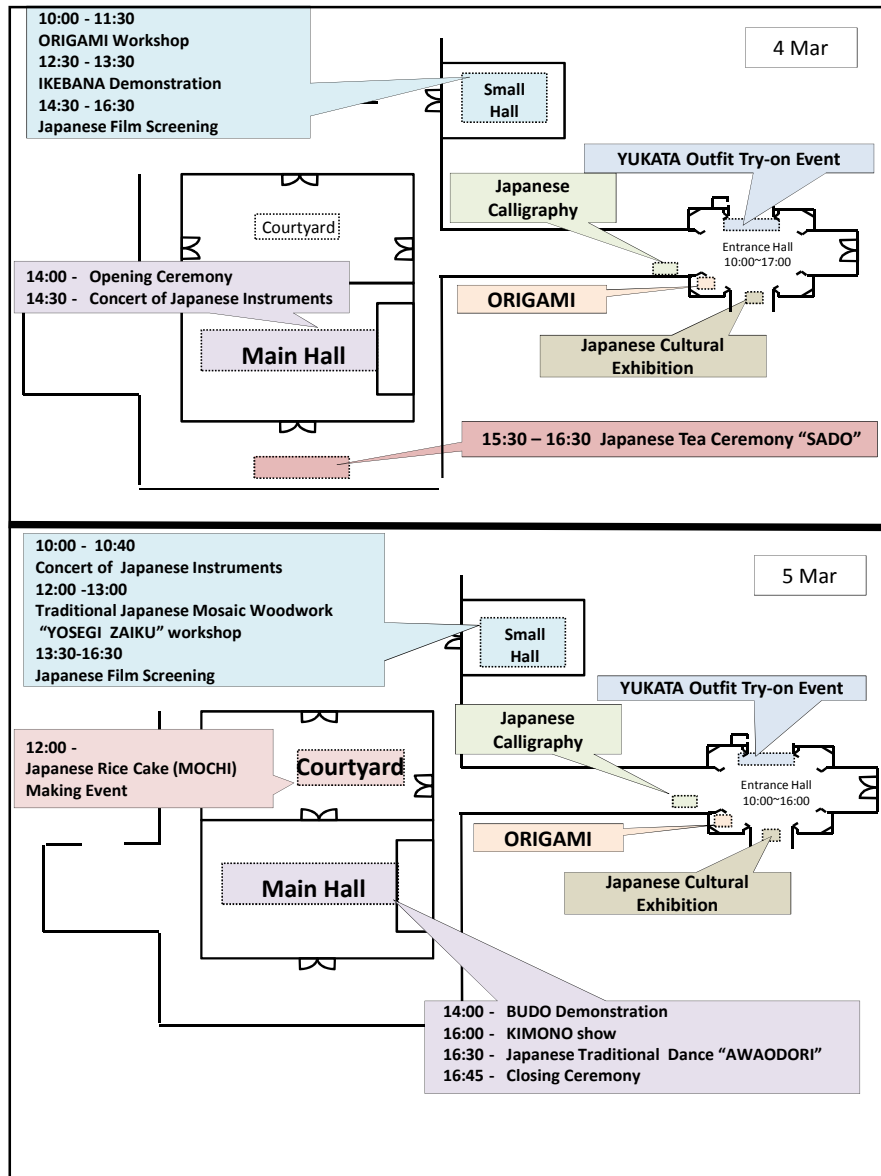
10:00 - 11:30
ORIGAMI Workshop
12:30 - 13:30
IKEBANA Demonstration
14:30 - 16:30
Japanese Film Screening

4 Mar

Small Hall

YUKATA Outfit Try-on Event

Japanese Calligraphy

Courtyard

Entrance Hall
10:00~17:00

14:00 - Opening Ceremony
14:30 - Concert of Japanese Instruments

ORIGAMI

Main Hall

Japanese Cultural Exhibition

15:30 – 16:30 Japanese Tea Ceremony "SADO"

10:00 - 10:40
Concert of Japanese Instruments
12:00 -13:00
Traditional Japanese Mosaic Woodwork "YOSEGI ZAIKU" workshop
13:30-16:30
Japanese Film Screening

5 Mar

Small Hall

YUKATA Outfit Try-on Event

Japanese Calligraphy

12:00 -
Japanese Rice Cake (MOCHI) Making Event

Courtyard

Entrance Hall
10:00~16:00

ORIGAMI

Main Hall

Japanese Cultural Exhibition

14:00 - BUDO Demonstration
16:00 - KIMONO show
16:30 - Japanese Traditional Dance "AWAODORI"
16:45 - Closing Ceremony